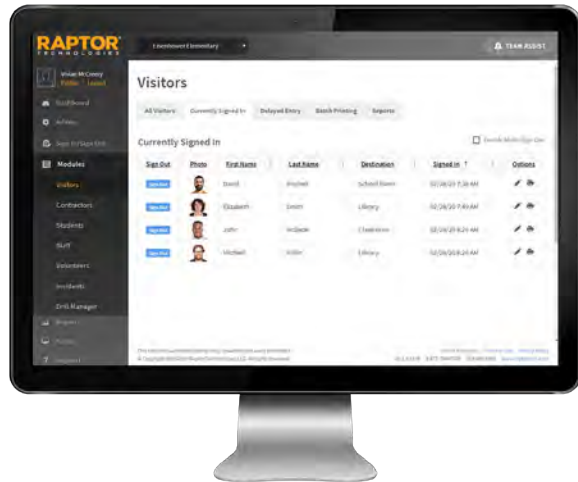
RAPTOR TECHNOLOGIES

Lowtown Elementary

TEAM ASSIST

Vivian McCovey
Profile | Logout

Dashboard

Admin

Sign In/Sign Out

Modules

Visitors

Contractors

Students

Staff

Volunteers

Incidents

Drill Manager

Reports

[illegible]

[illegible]

Visitors

All Visitors | Currently Signed In | Delayed Entry | Batch Printing | Reports

Currently Signed In

Enable Multi Sign Out

| Sign Out | Photo | First Name | Last Name | Destination | Signed In | Options |
|---|---|---|---|---|---|---|
| Sign Out | | David | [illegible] | School Room | 02/26/20 7:38 AM | |
| Sign Out | | Elizabeth | Smith | Library | 02/26/20 7:45 AM | |
| Sign Out | | John | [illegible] | Classroom | 02/26/20 8:21 AM | |
| Sign Out | | Michael | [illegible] | Library | 02/26/20 8:24 AM | |

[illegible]